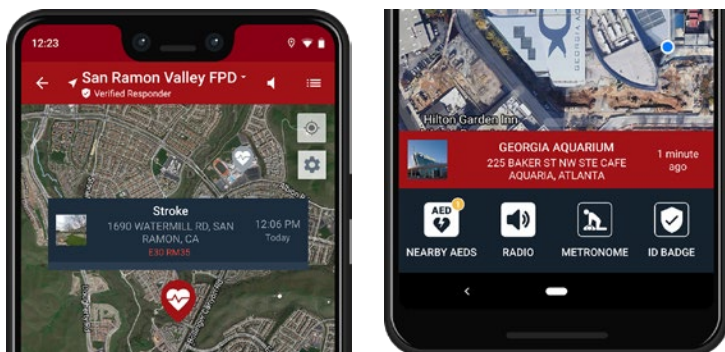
12:23

San Ramon Valley FPD

Verified Responder

Stroke

1690 WATERMILL RD, SAN RAMON, CA

E30 RM35

12:06 PM

Today

GEORGIA AQUARIUM

Hilton Garden Inn

GEORGIA AQUARIUM

225 BAKER ST NW STE CAFE AQUARIA, ATLANTA

1 minute ago

AED

1

NEARBY AEDS

RADIO

METRONOME

ID BADGE